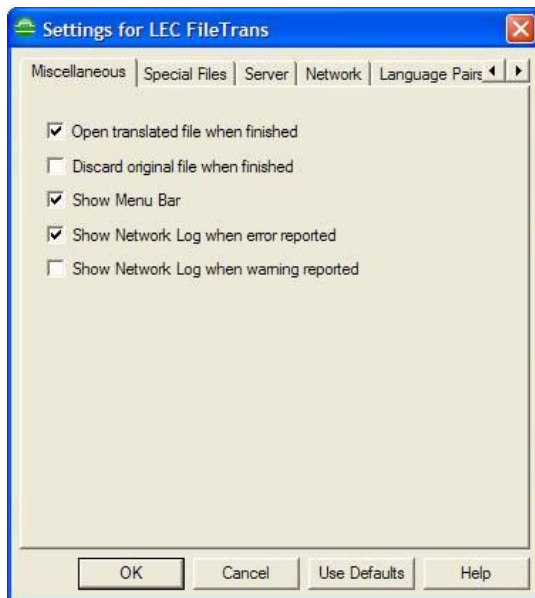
Settings for LEC FileTrans

Miscellaneous | Special Files | Server | Network | Language Pairs

Open translated file when finished

Discard original file when finished

Show Menu Bar

Show Network Log when error reported

Show Network Log when warning reported

OK | Cancel | Use Defaults | Help